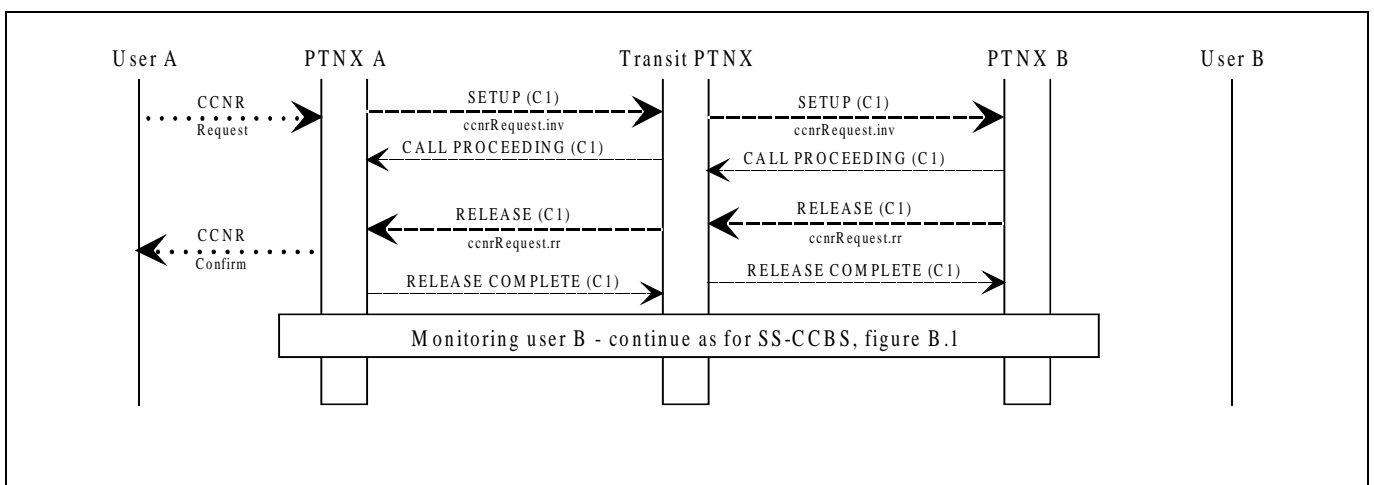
User A

PTNX A

Transit PTNX

PTNX B

User B

CCNR
Request

SETUP (C1)
ccnrRequest.inv

SETUP (C1)
ccnrRequest.inv

CALL PROCEEDING (C1)

CALL PROCEEDING (C1)

RELEASE (C1)
ccnrRequest.rr

RELEASE (C1)
ccnrRequest.rr

CCNR
Confirm

RELEASE COMPLETE (C1)

RELEASE COMPLETE (C1)

Monitoring user B - continue as for SS-CCBS, figure B.1